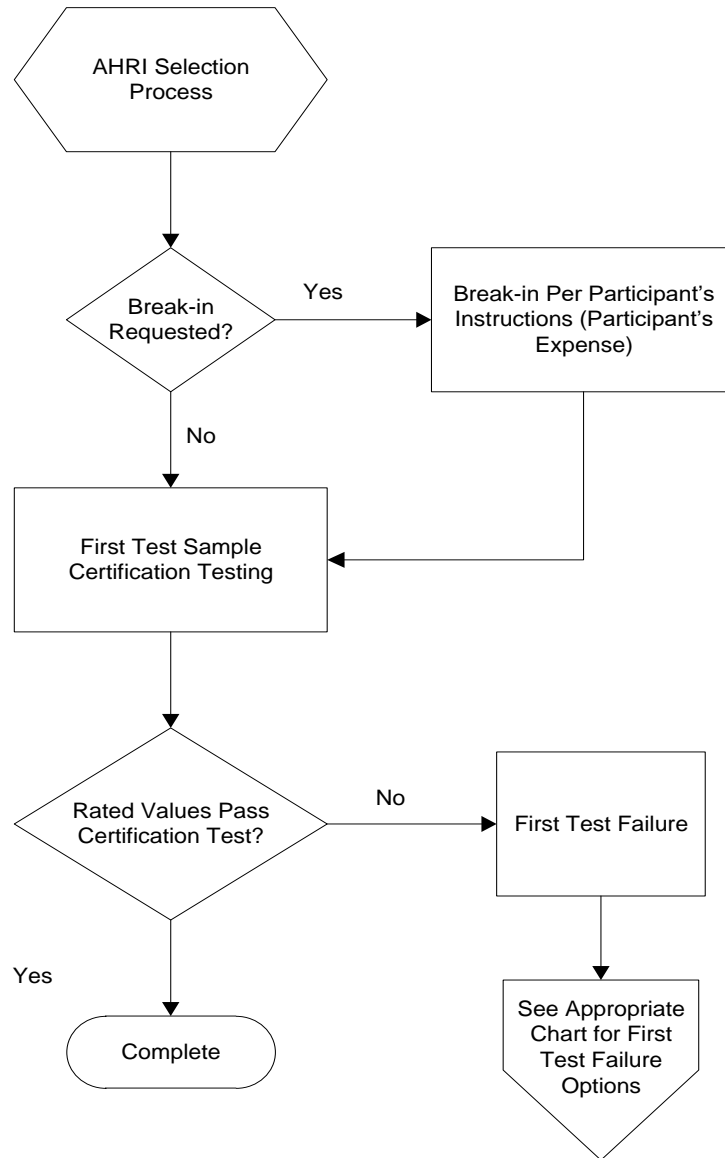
AHRI Selection Process

Break-in Requested?

Yes

Break-in Per Participant's Instructions (Participant's Expense)

No

First Test Sample Certification Testing

Rated Values Pass Certification Test?

No

First Test Failure

Yes

Complete

See Appropriate Chart for First Test Failure Options